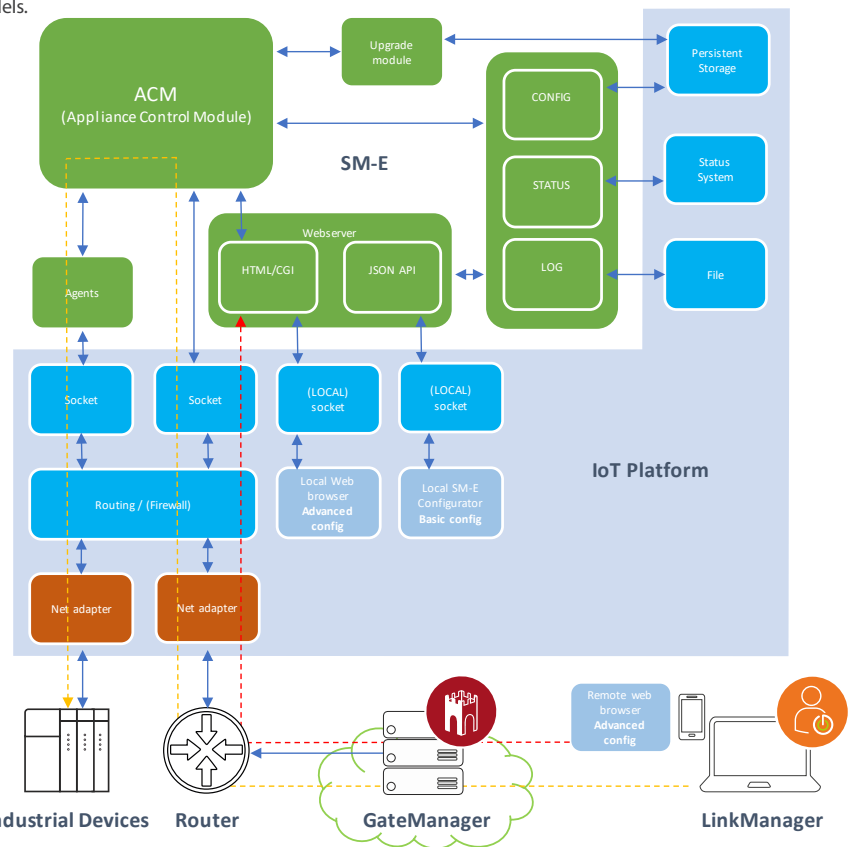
iels.

ACM
(Appliance Control Module)

Upgrade module

Persistent Storage

CONFIG

SM-E

STATUS

Status System

Webserver

HTML/CGI

JSON API

LOG

File

Agents

Socket

Socket

(LOCAL) socket

(LOCAL) socket

IoT Platform

Routing / (Firewall)

Local Web browser
Advanced config

Local SM-E Configurator
Basic config

Net adapter

Net adapter

Remote web browser
Advanced config

ndustrial Devices

Router

GateManager

LinkManager